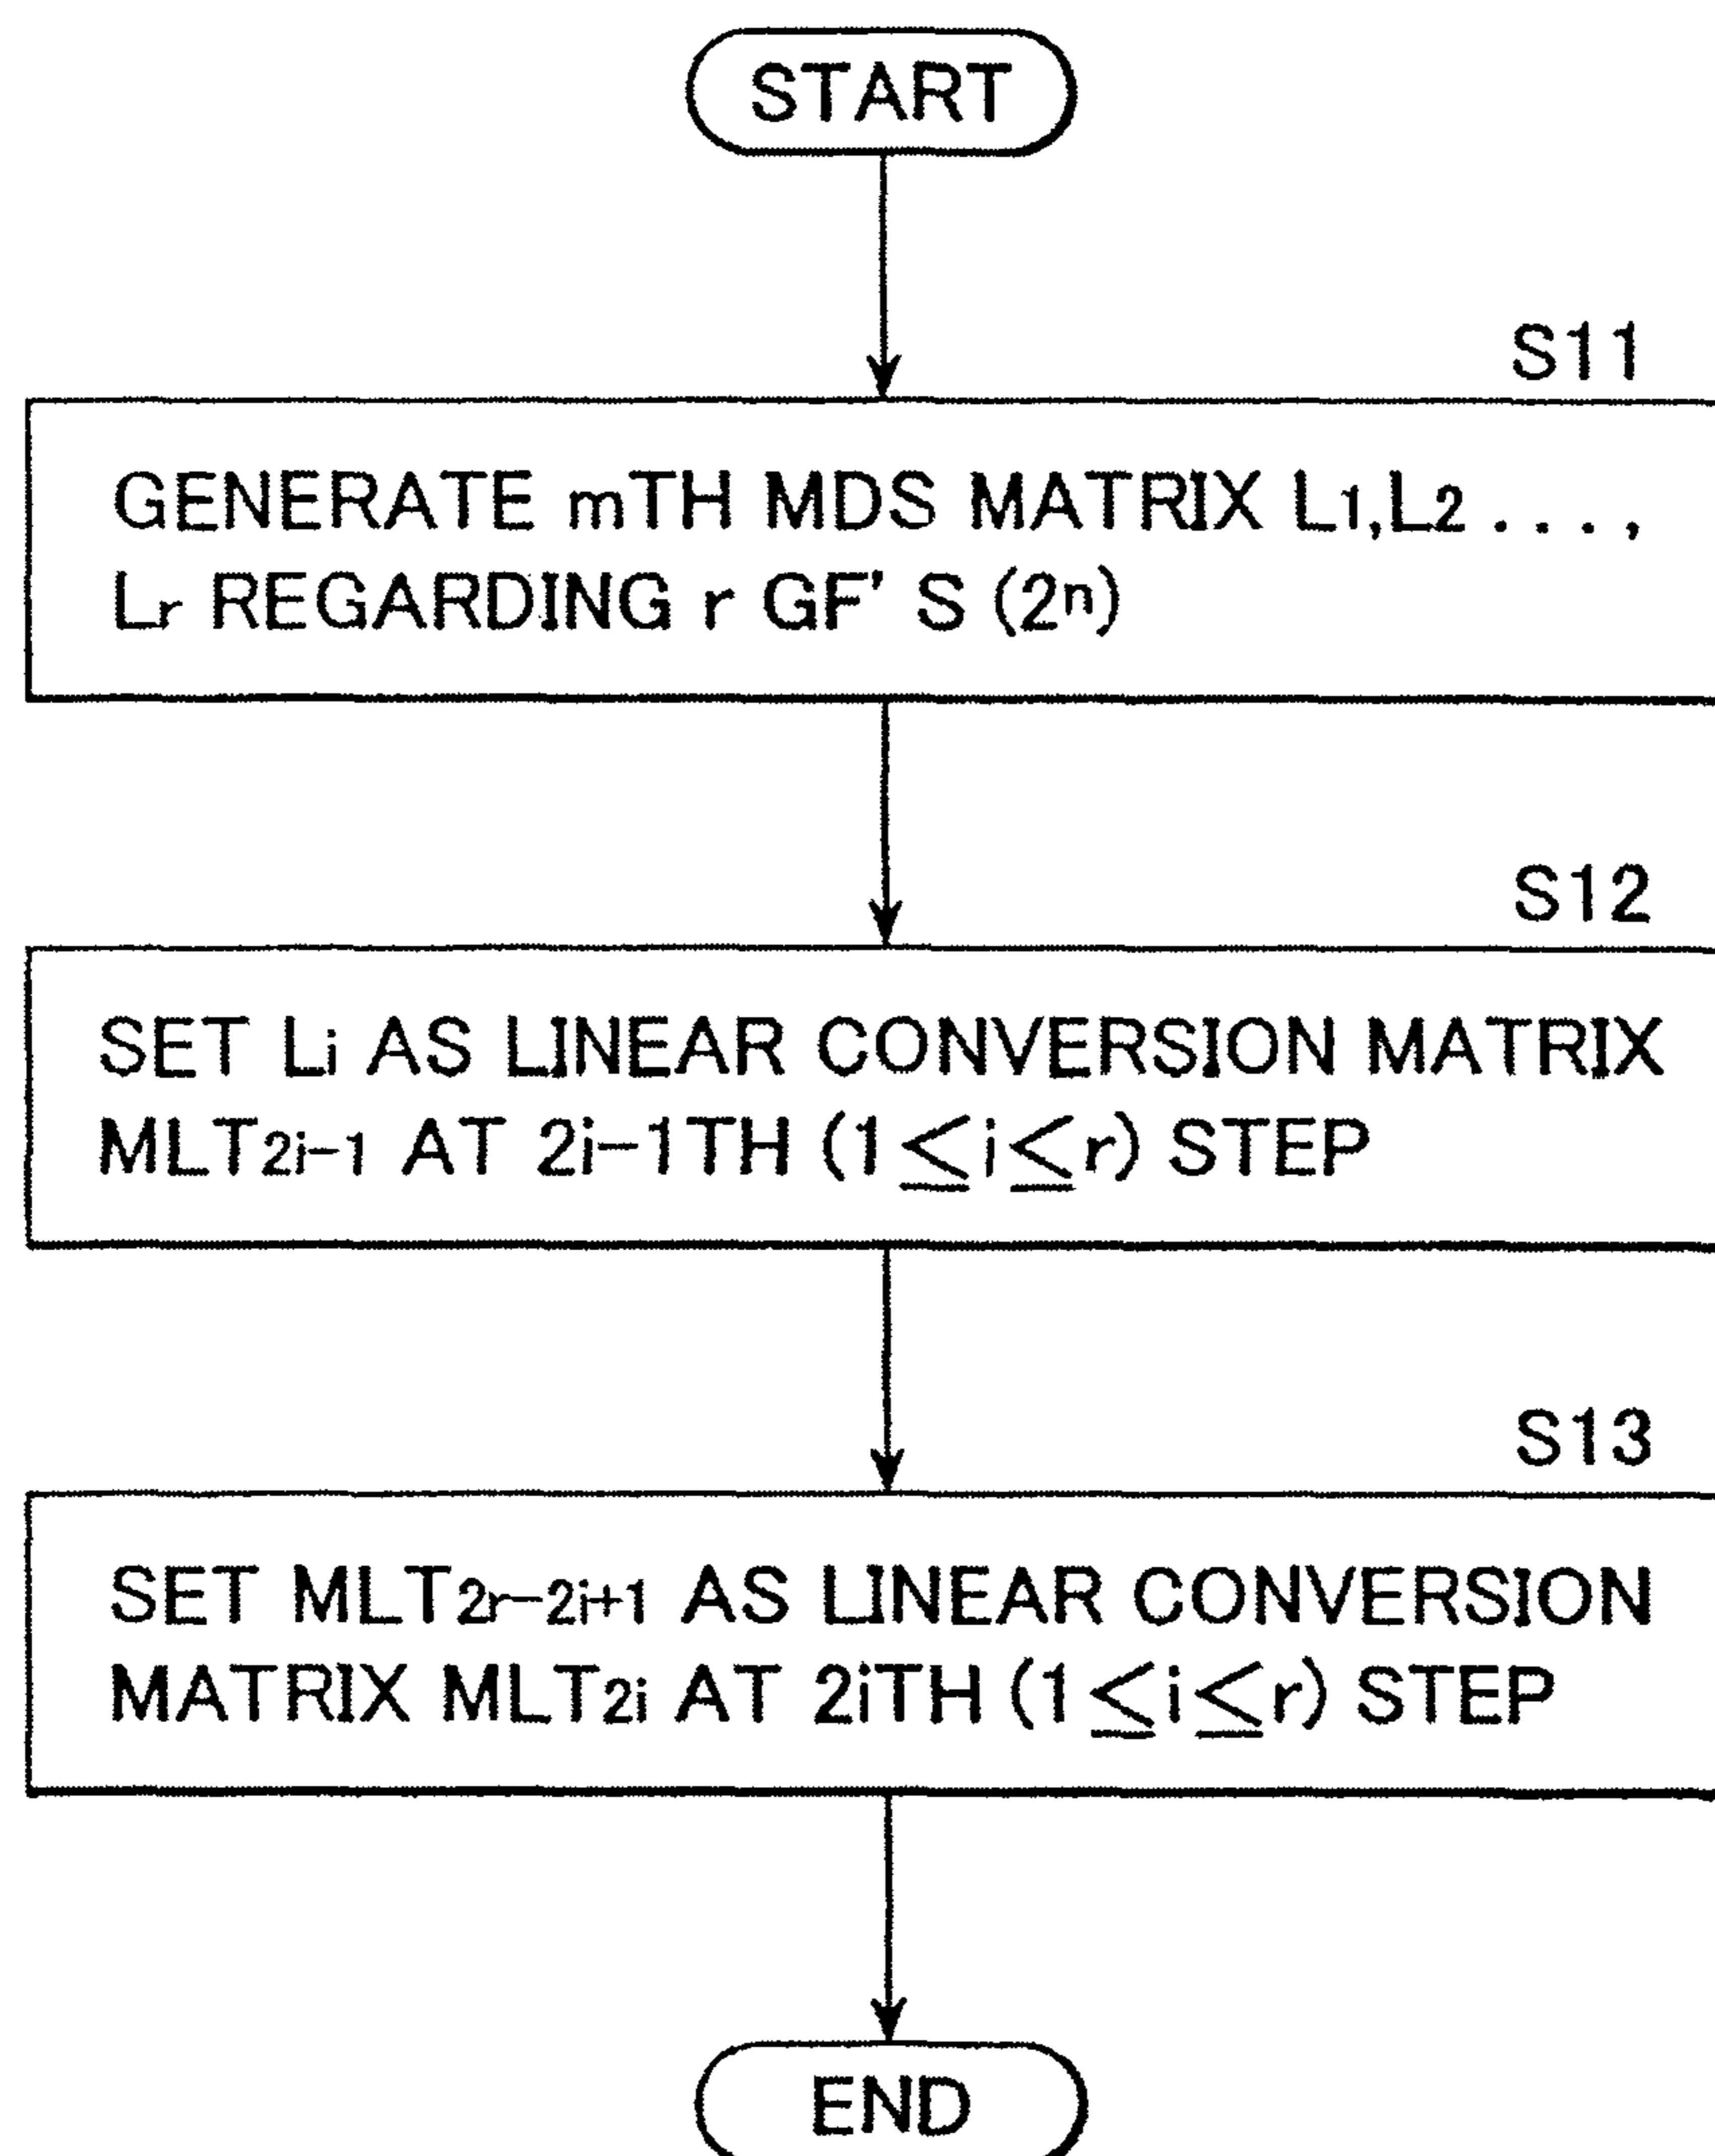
START

S11

GENERATE mTH MDS MATRIX $L_1, L_2 \ldots,$ $L_r$ REGARDING r GF' S $(2^n)$

S12

SET $L_i$ AS LINEAR CONVERSION MATRIX $MLT_{2i-1}$ AT 2i−1TH $(1 \leq i \leq r)$ STEP

S13

SET $MLT_{2r-2i+1}$ AS LINEAR CONVERSION MATRIX $MLT_{2i}$ AT 2iTH $(1 \leq i \leq r)$ STEP

END